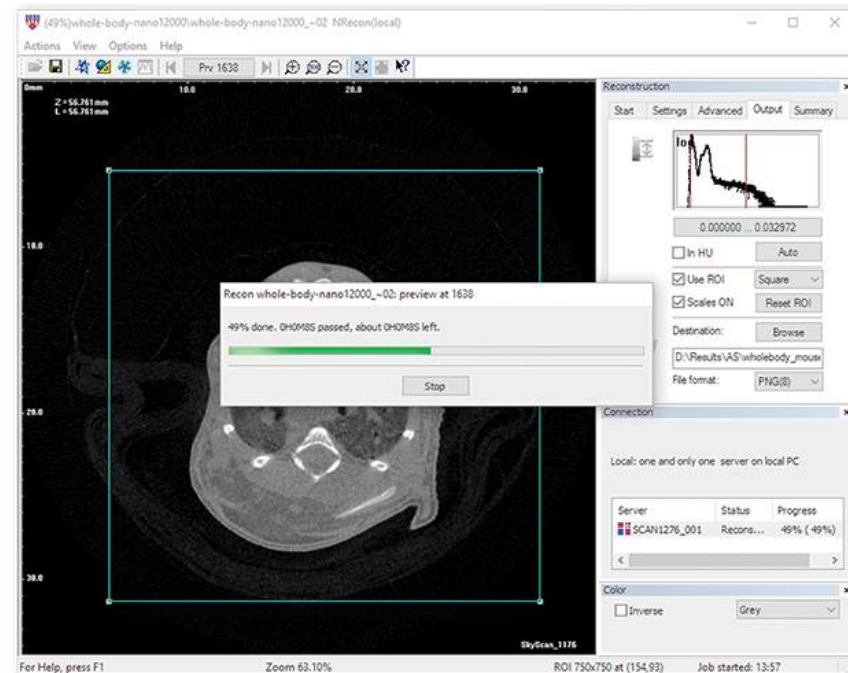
(49%)whole-body-nano12000\whole-body-nano12000_~02 NRecon(local)

Actions View Options Help

Prv 1638

0mm 10.0 20.0 30.0

Z = 56.761mm
L = 56.761mm

10.0

20.0

30.0

SkyScan_1176

Reconstruction

Start Settings Advanced Output Summary

lo

0.000000 ... 0.032972

In HU Auto

Use ROI Square

Scales ON Reset ROI

Destination: Browse

D:\Results\AS\wholebody_mous

File format: PNG(8)

Recon whole-body-nano12000_~02: preview at 1638

49% done. 0H0M8S passed, about 0H0M8S left.

Stop

Connection

Local: one and only one server on local PC

| Server | Status | Progress |
|---|---|---|
| SCAN1276_001 | Recons... | 49% ( 49%) |

Color

Inverse Grey

For Help, press F1 Zoom 63.10% ROI 750x750 at (154,93) Job started: 13:57